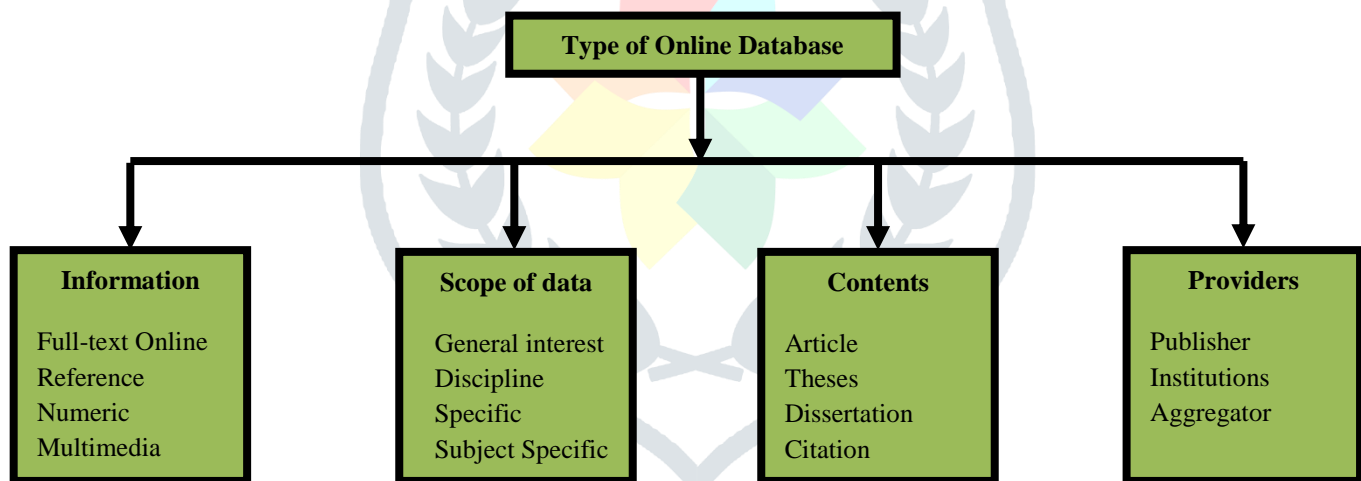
Type of Online Database

Information

Full-text Online
Reference
Numeric
Multimedia

Scope of data

General interest
Discipline
Specific
Subject Specific

Contents

Article
Theses
Dissertation
Citation

Providers

Publisher
Institutions
Aggregator